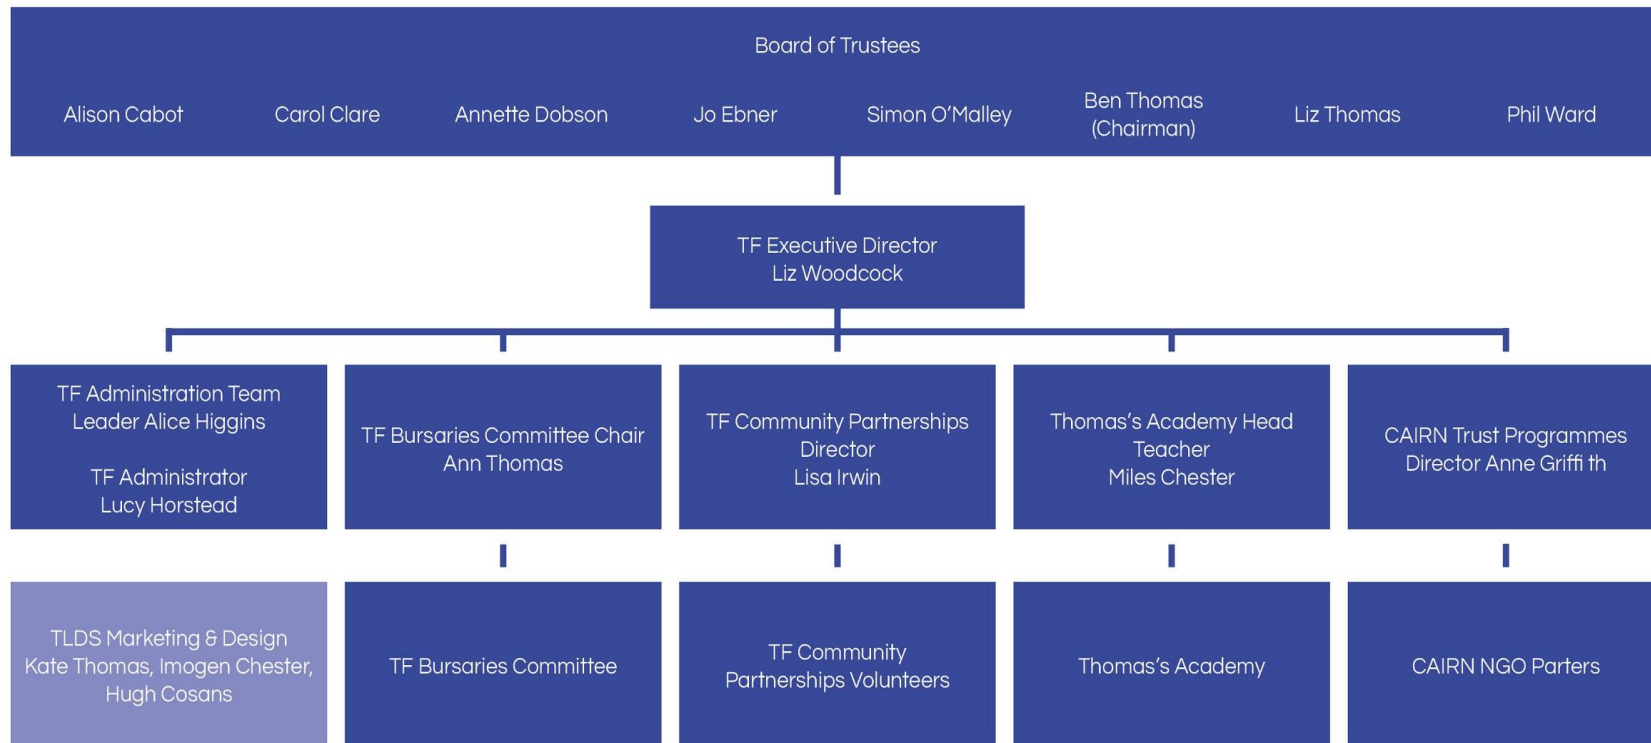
Board of Trustees

Alison Cabot

Carol Clare

Annette Dobson

Jo Ebner

Simon O'Malley

Ben Thomas (Chairman)

Liz Thomas

Phil Ward

TF Executive Director
Liz Woodcock

TF Administration Team Leader Alice Higgins

TF Administrator Lucy Horstead

TF Bursaries Committee Chair Ann Thomas

TF Community Partnerships Director
Lisa Irwin

Thomas's Academy Head Teacher
Miles Chester

CAIRN Trust Programmes Director Anne Griffi th

TLDS Marketing & Design Kate Thomas, Imogen Chester, Hugh Cosans

TF Bursaries Committee

TF Community Partnerships Volunteers

Thomas's Academy

CAIRN NGO Parters